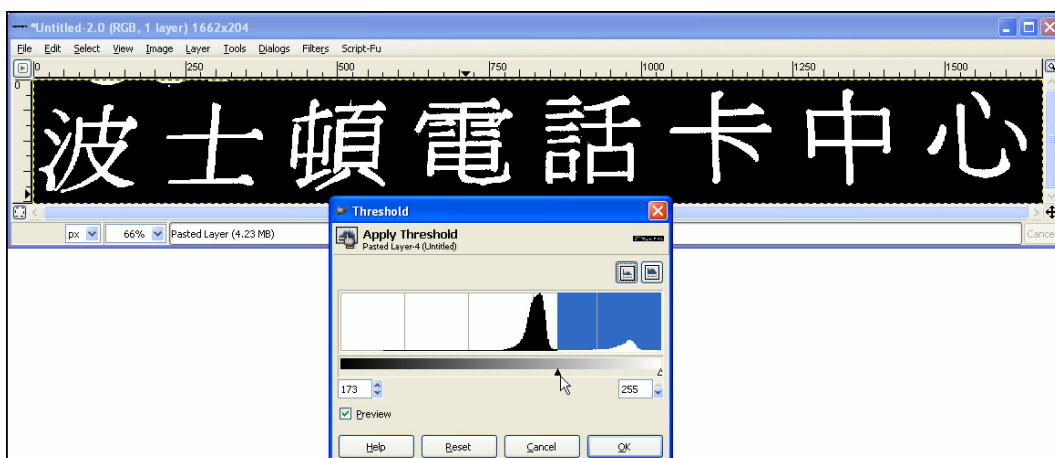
*Untitled-2.0 (RGB, 1 layer) 1662x204

File Edit Select View Image Layer Tools Dialogs Filters Script-Fu

0 250 500 750 1000 1250 1500

波士頓電話卡中心

px 66% Pasted Layer (4.23 MB) Cancel

Threshold

Apply Threshold
Pasted Layer-4 (Untitled)

173 255

Preview

Help Reset Cancel OK